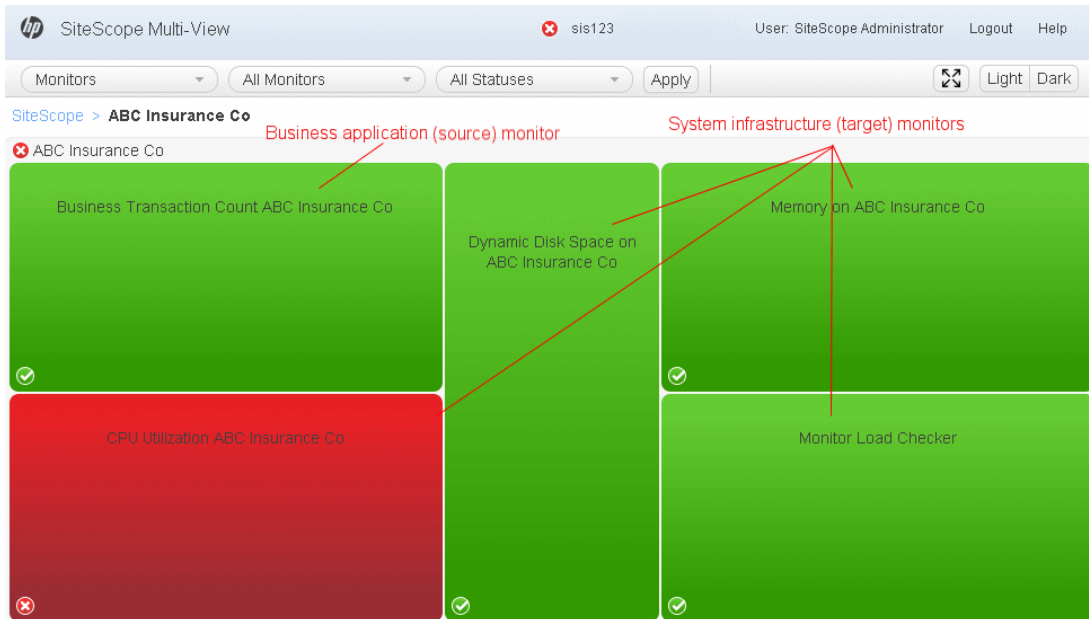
hp SiteScope Multi-View

sis123

User: SiteScope Administrator Logout Help

Monitors

All Monitors

All Statuses

Apply

Light Dark

SiteScope > ABC Insurance Co

Business application (source) monitor

System infrastructure (target) monitors

ABC Insurance Co

Business Transaction Count ABC Insurance Co

Dynamic Disk Space on ABC Insurance Co

Memory on ABC Insurance Co

CPU Utilization ABC Insurance Co

Monitor Load Checker